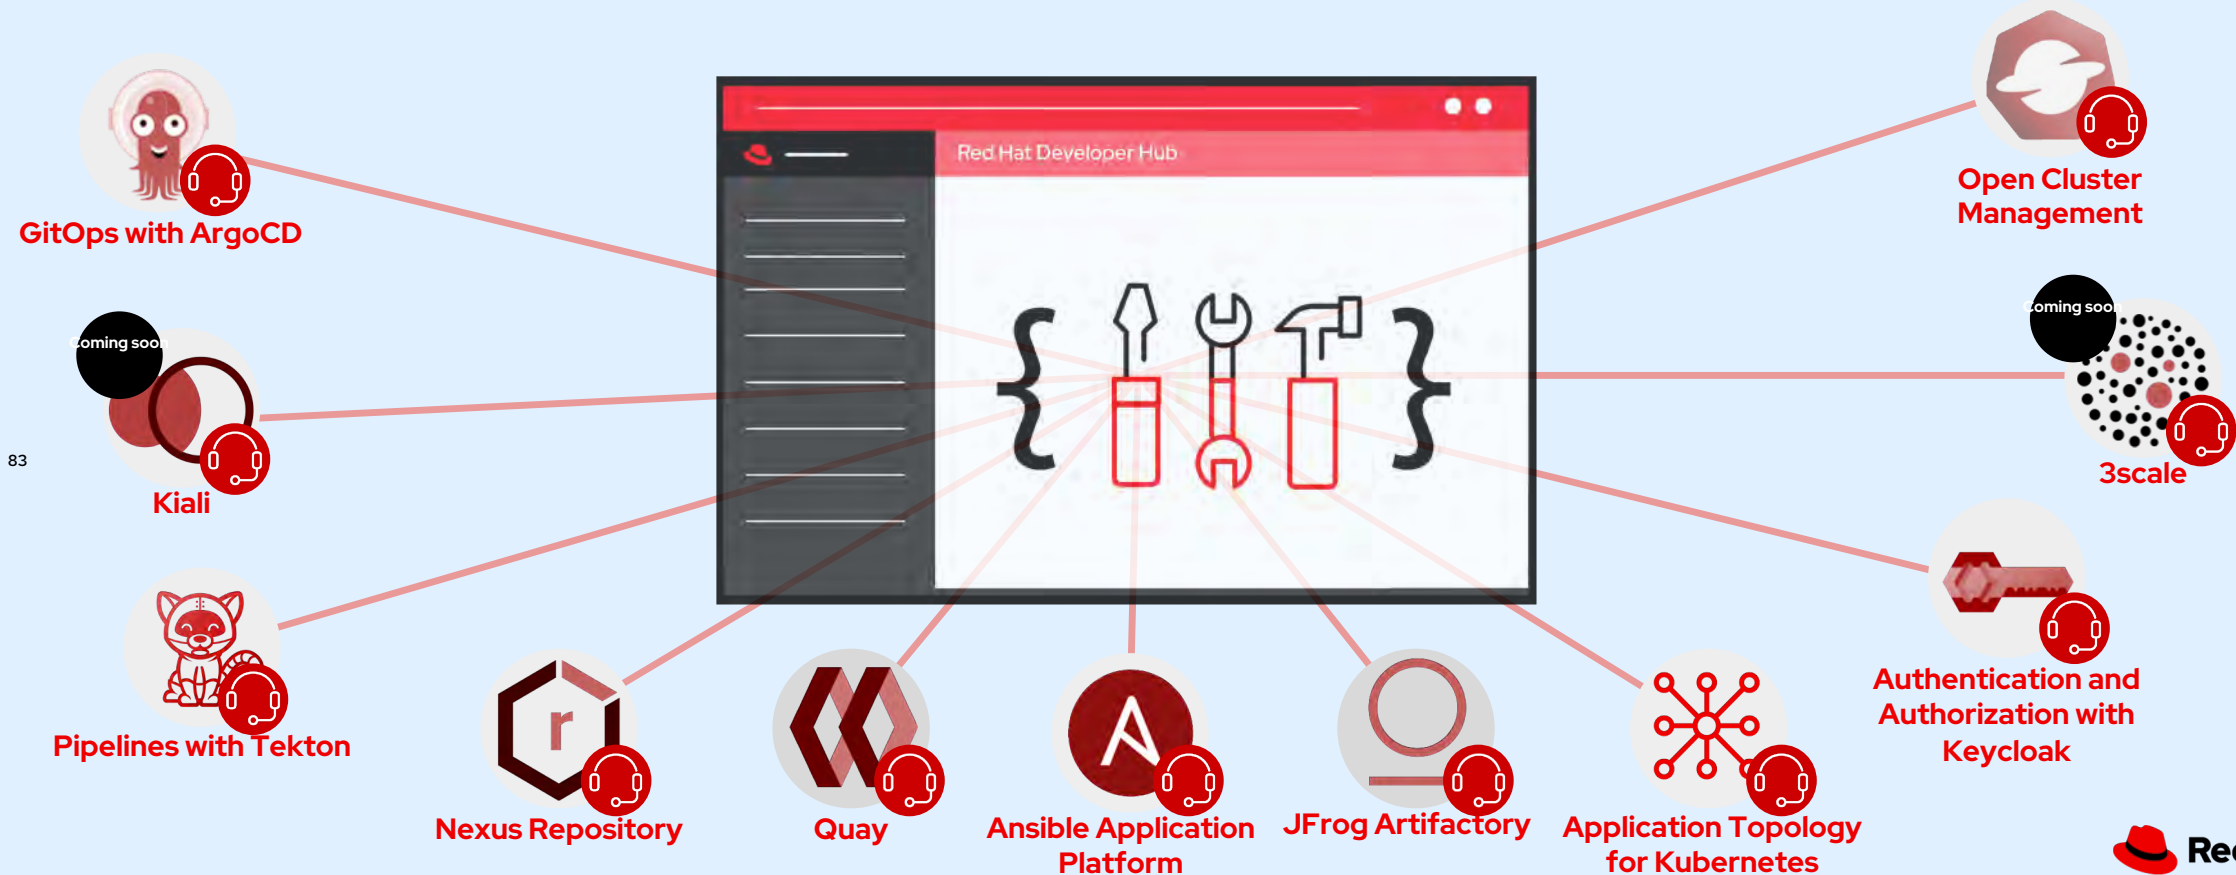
Red Hat Developer Hub

GitOps with ArgoCD

Coming soon

Kiali

83

Pipelines with Tekton

Nexus Repository

Quay

Ansible Application Platform

JFrog Artifactory

Application Topology for Kubernetes

Open Cluster Management

Coming soon

3scale

Authentication and Authorization with Keycloak

Red